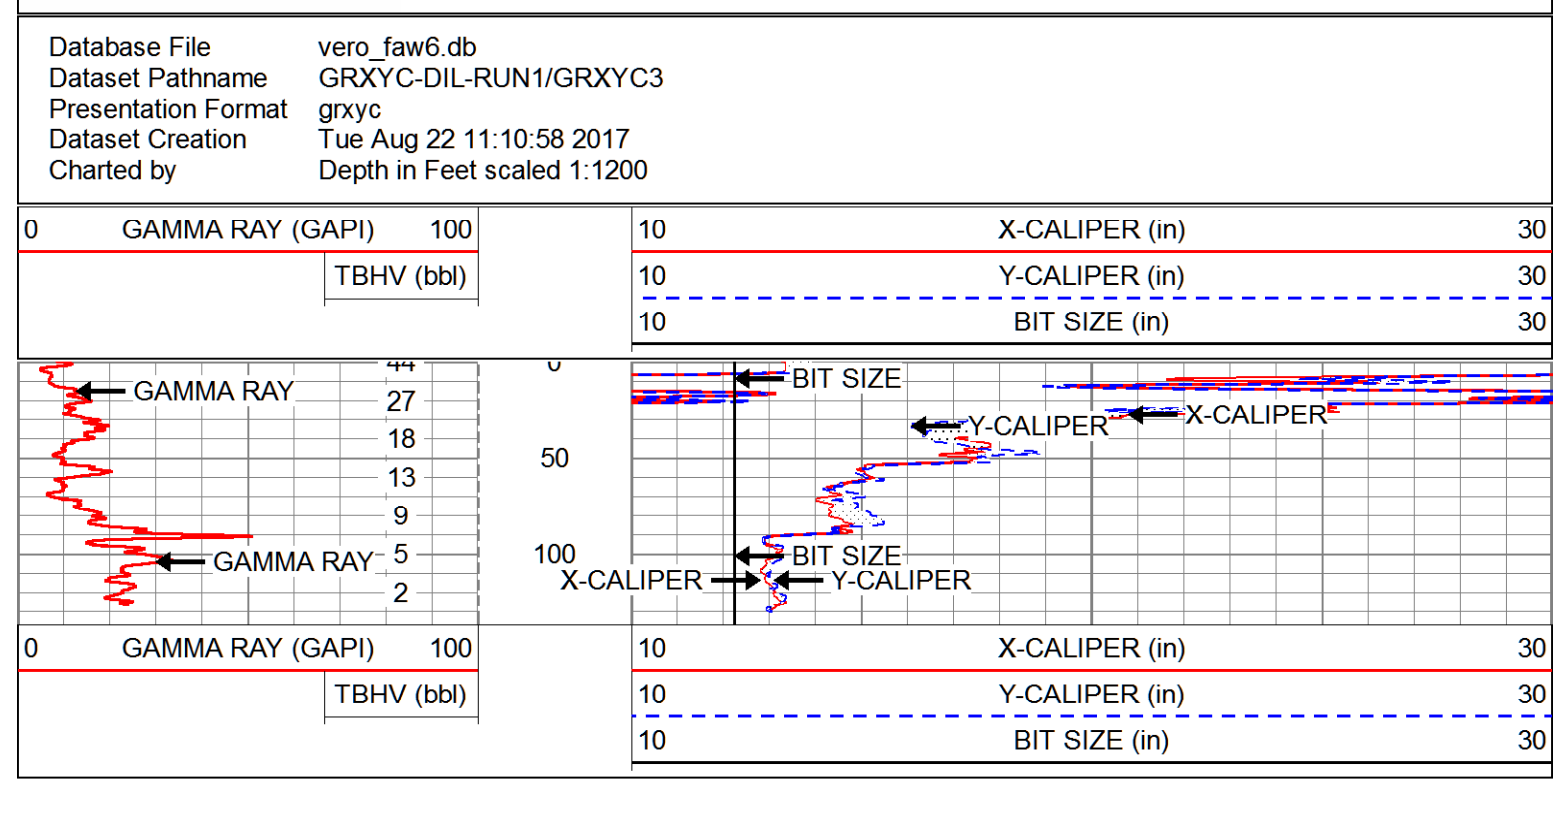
Database File vero_faw6.db
Dataset Pathname GRXYC-DIL-RUN1/GRXYC3
Presentation Format grxyc
Dataset Creation Tue Aug 22 11:10:58 2017
Charted by Depth in Feet scaled 1:1200

0 GAMMA RAY (GAPI) 100
TBHV (bbl)

10 X-CALIPER (in) 30
10 Y-CALIPER (in) 30
10 BIT SIZE (in) 30

44
GAMMA RAY
27
18
13
9
5
GAMMA RAY
2

0
50
100

BIT SIZE
Y-CALIPER
X-CALIPER
BIT SIZE
X-CALIPER
Y-CALIPER

0 GAMMA RAY (GAPI) 100
TBHV (bbl)

10 X-CALIPER (in) 30
10 Y-CALIPER (in) 30
10 BIT SIZE (in) 30